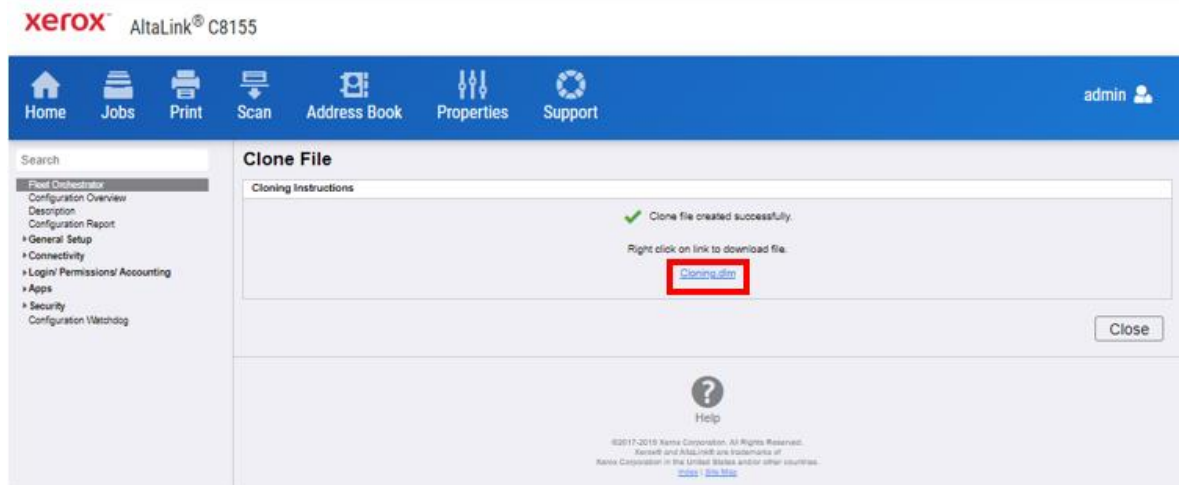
xerox™ AltaLink® C8155

Home Jobs Print Scan Address Book Properties Support admin

Search

Fleet Orchestrator
Configuration Overview
Description
Configuration Report
▸General Setup
▸Connectivity
▸Login/ Permissions/ Accounting
▸Apps
▸Security
Configuration Watchdog

Clone File

Cloning Instructions

Clone file created successfully.

Right click on link to download file.

Cloning.dlm

Close

Help

©2017-2019 Xerox Corporation. All Rights Reserved.
Xerox® and AltaLink® are trademarks of
Xerox Corporation in the United States and/or other countries.
Index | Site Map